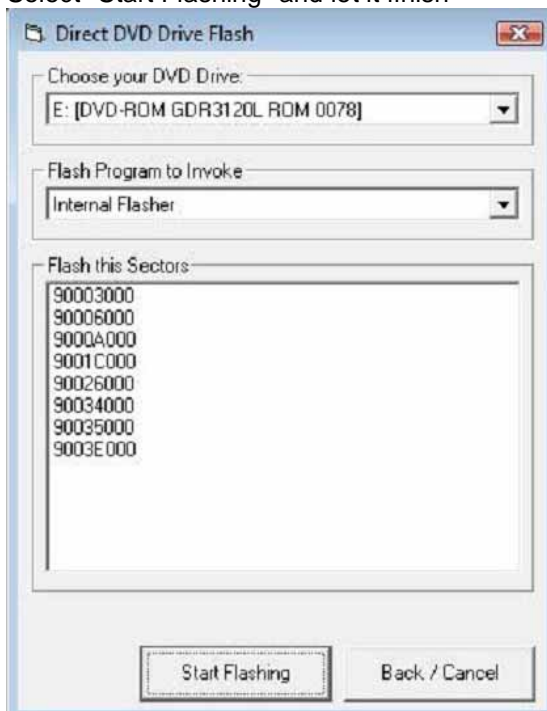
Select "Start Flashing" and let it finish

Direct DVD Drive Flash

Choose your DVD Drive:

E: [DVD-ROM GDR3120L ROM 0078]

Flash Program to Invoke

Internal Flasher

Flash this Sectors

90003000
90006000
9000A000
9001C000
90026000
90034000
90035000
9003E000

Start Flashing

Back / Cancel